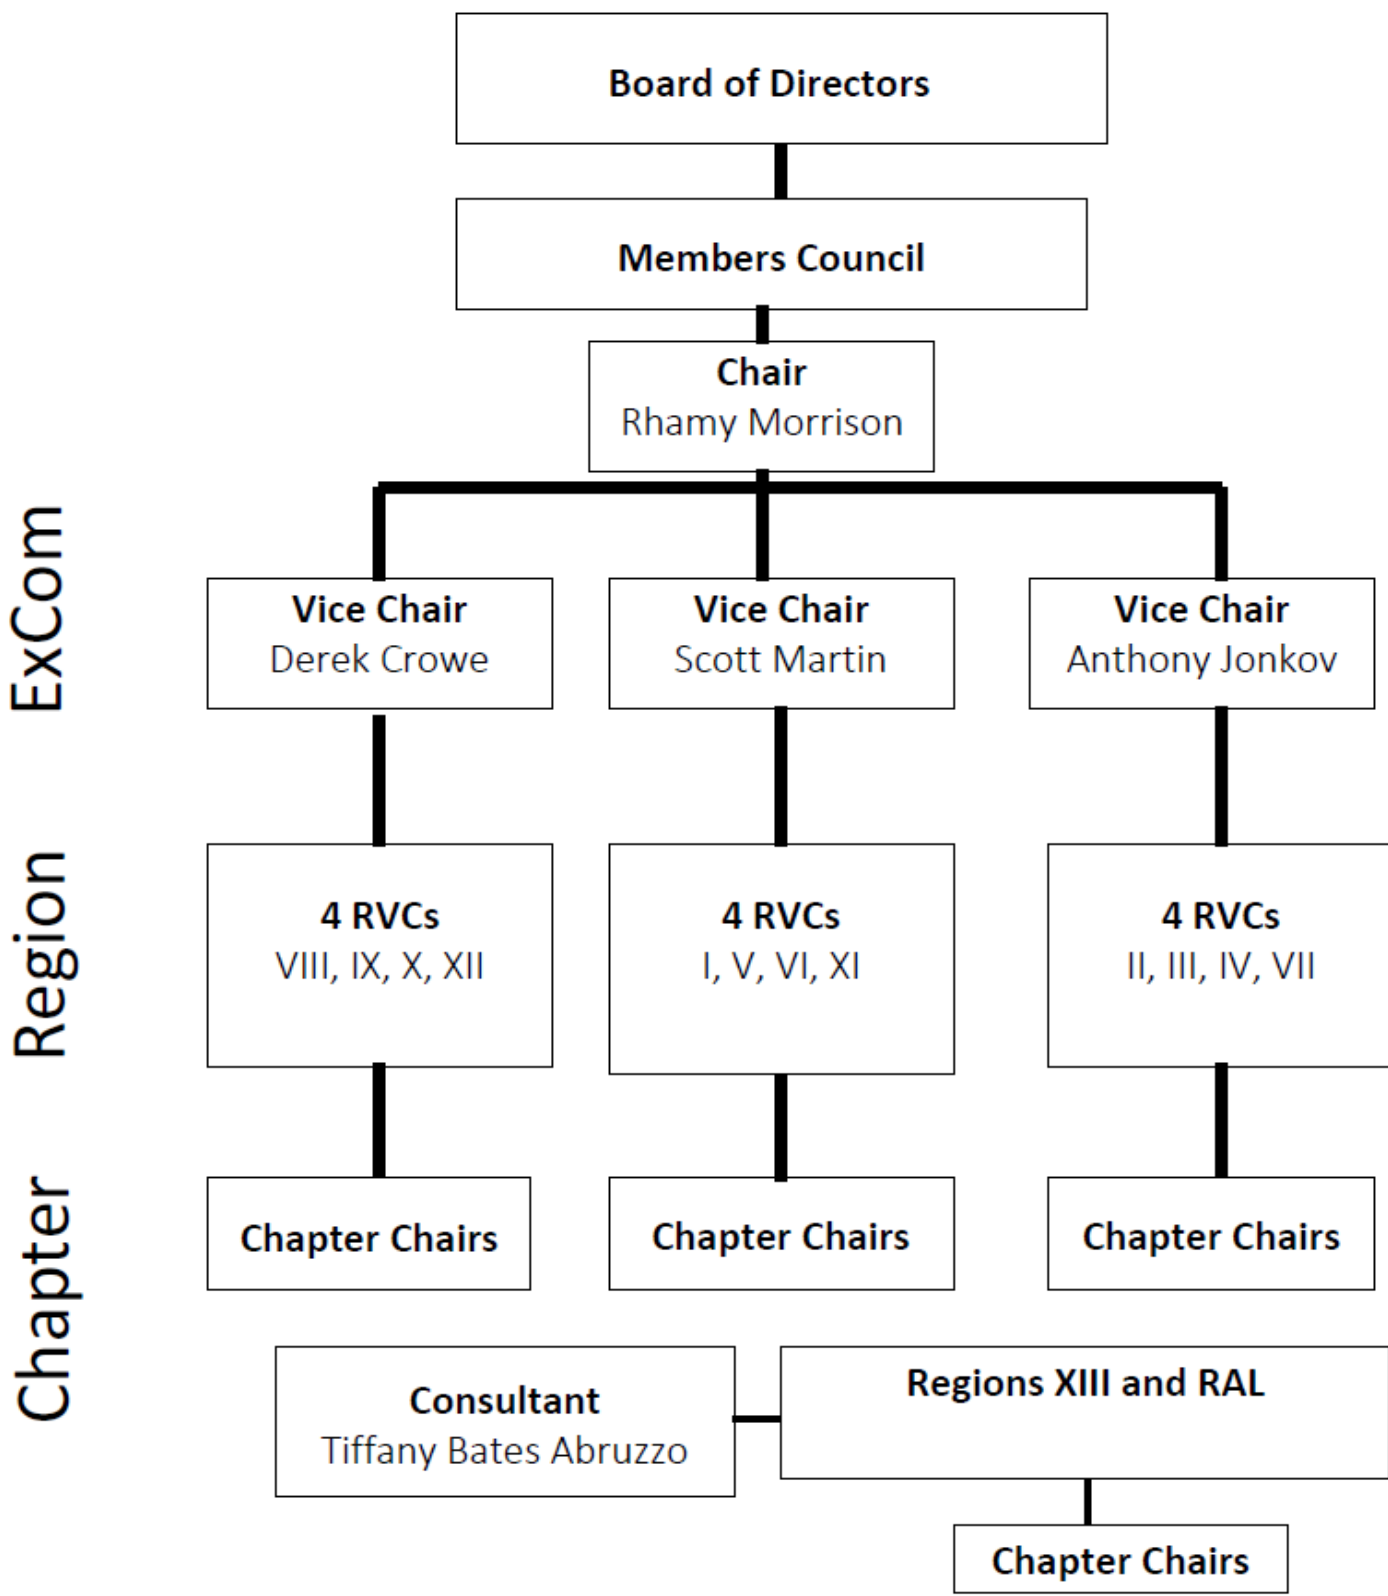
Board of Directors

Members Council

Chair
Rhamy Morrison

ExCom

Vice Chair
Derek Crowe

Vice Chair
Scott Martin

Vice Chair
Anthony Jonkov

Region

4 RVCs
VIII, IX, X, XII

4 RVCs
I, V, VI, XI

4 RVCs
II, III, IV, VII

Chapter

Chapter Chairs

Chapter Chairs

Chapter Chairs

Consultant
Tiffany Bates Abruzzo

Regions XIII and RAL

Chapter Chairs